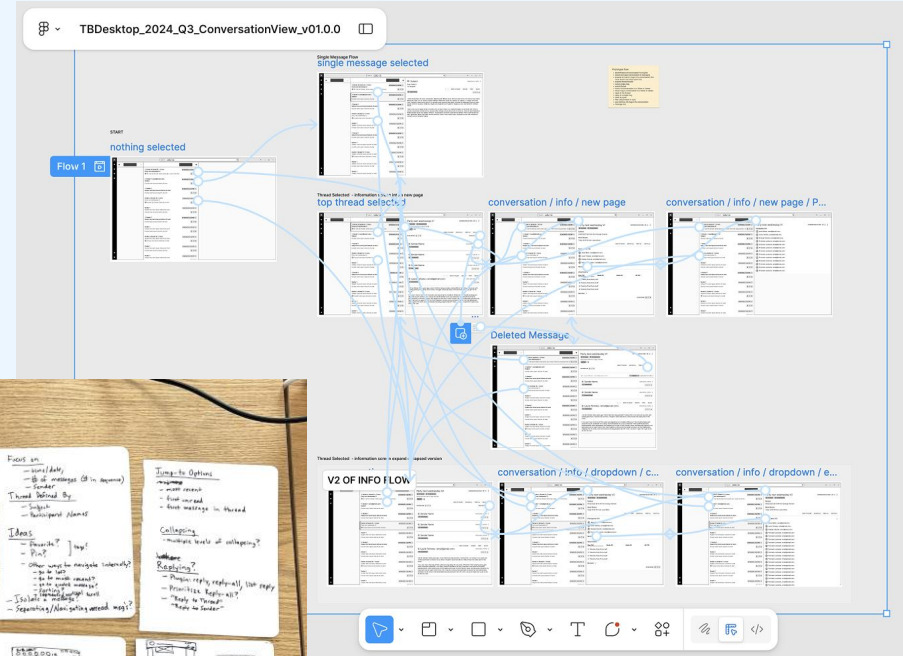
TBDesktop_2024_Q3_ConversationView_v01.0.0

Single Message Flow
single message selected

START
nothing selected

Flow 1

Thread Selected - information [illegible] new page
top thread selected

conversation / info / new page

conversation / info / new page / P...

Deleted Message

Thread Selected - information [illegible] expand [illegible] version
V2 OF INFO FLOW

conversation / info / dropdown / c...

conversation / info / dropdown / e...

Focus on
– time/date,
– # of messages (# in sequence)
– Sender
Thread Defined By
– Subject
– Participant Names

Ideas
– Favorite? } top?
– Pin?
– Other ways to navigate internally?
– go to last?
– go to most recent?
– go to quoted message?
– sorting
– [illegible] scroll
– Isolate a message?
– Separating/Navigating unread msgs?

Jump-to Options
– most recent
– first unread
– first message in thread

Collapsing
– multiple levels of collapsing?

Replying?
– Plugin: reply, reply-all, list reply
– Prioritize Reply-all?
"Reply to Thread"
"Reply to Sender"